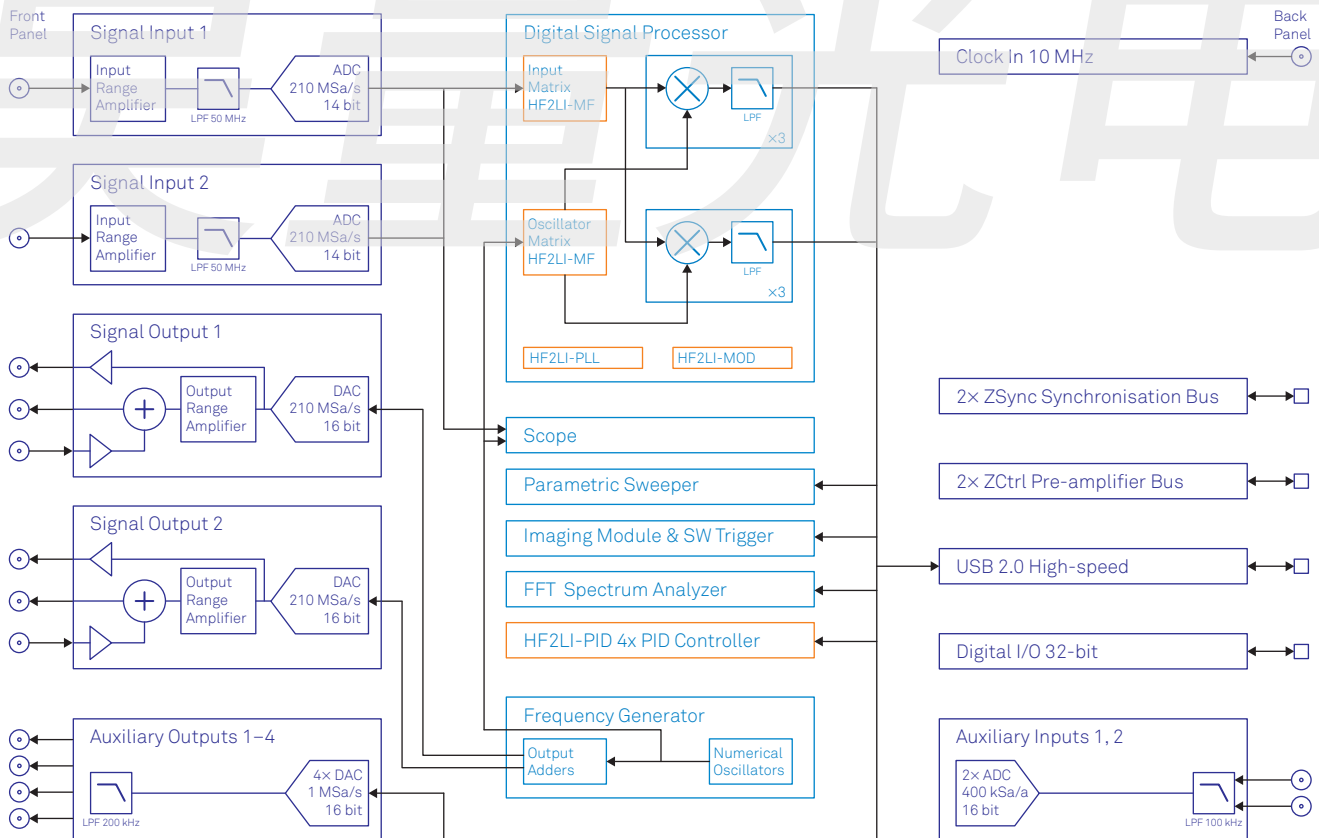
Front Panel

Signal Input 1

Input Range Amplifier

LPF 50 MHz

ADC 210 MSa/s 14 bit

Signal Input 2

Input Range Amplifier

LPF 50 MHz

ADC 210 MSa/s 14 bit

Signal Output 1

Output Range Amplifier

DAC 210 MSa/s 16 bit

Signal Output 2

Output Range Amplifier

DAC 210 MSa/s 16 bit

Auxiliary Outputs 1–4

LPF 200 kHz

4× DAC 1 MSa/s 16 bit

Digital Signal Processor

Input Matrix HF2LI-MF

LPF

×3

Oscillator Matrix HF2LI-MF

LPF

×3

HF2LI-PLL

HF2LI-MOD

Scope

Parametric Sweeper

Imaging Module & SW Trigger

FFT Spectrum Analyzer

HF2LI-PID 4x PID Controller

Frequency Generator

Output Adders

Numerical Oscillators

Back Panel

Clock In 10 MHz

2× ZSync Synchronisation Bus

2× ZCtrl Pre-amplifier Bus

USB 2.0 High-speed

Digital I/O 32-bit

Auxiliary Inputs 1, 2

2× ADC 400 kSa/a 16 bit

LPF 100 kHz